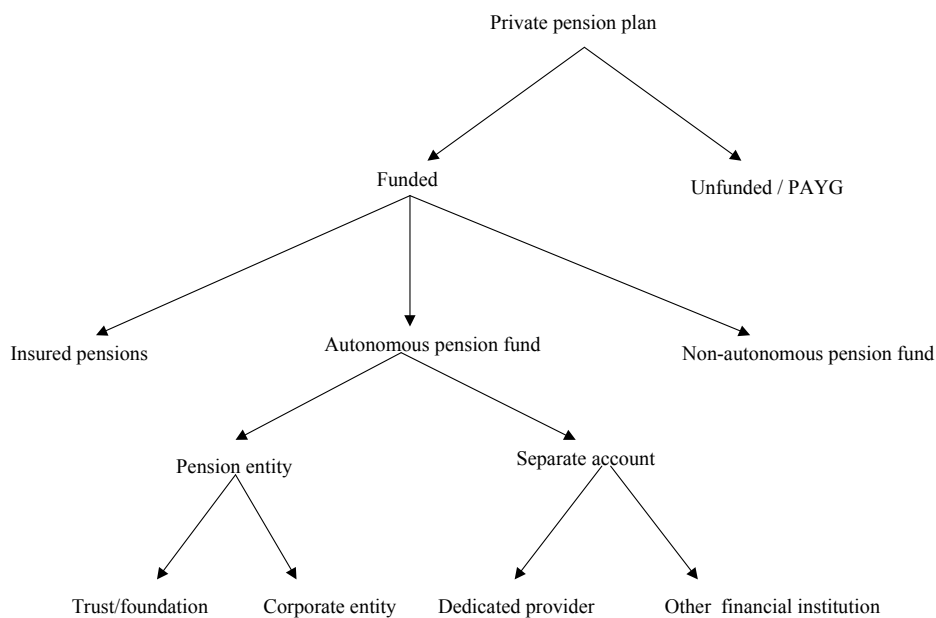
Private pension plan

Funded

Unfunded / PAYG

Insured pensions

Autonomous pension fund

Non-autonomous pension fund

Pension entity

Separate account

Trust/foundation

Corporate entity

Dedicated provider

Other financial institution